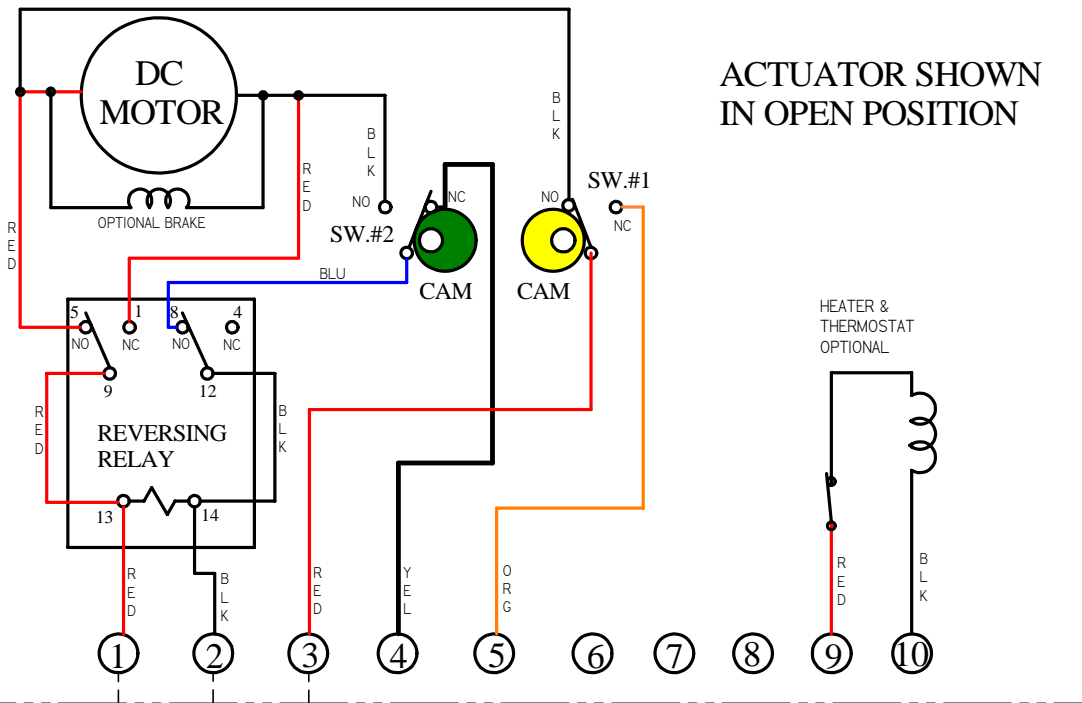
ACTUATOR SHOWN IN OPEN POSITION

DC MOTOR

OPTIONAL BRAKE

RED

RED

BLK

NO

NC

SW.#2

CAM

BLU

BLK

NO

SW.#1

NC

CAM

5 1 8 4

NO NC NO NC

9 12

RED

REVERSING RELAY

BLK

13 14

RED

BLK

RED

YEL

ORG

HEATER & THERMOSTAT OPTIONAL

RED

BLK

1 2 3 4 5 6 7 8 9 10